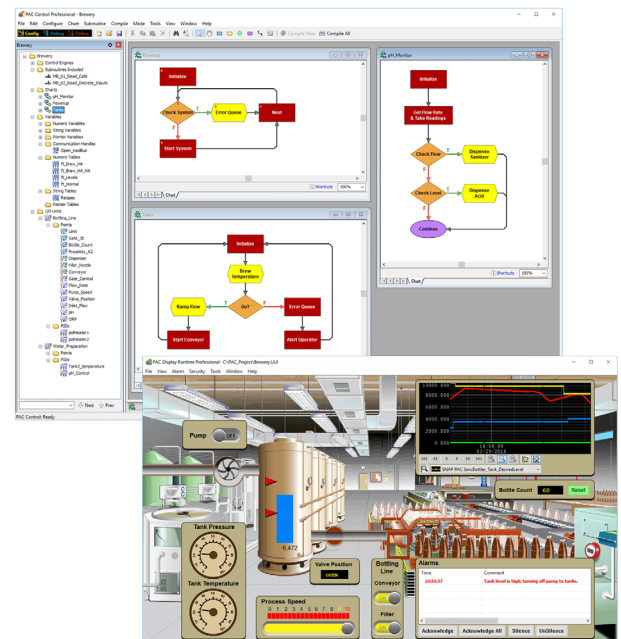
PAC Control Professional - Brewery

File Edit Configure Debug Subroutine Compile Mode Tools View Window Help

Config Debug Online

Compile View Compile All

Brewery

Brewery
Control Engines
Subroutines Included
MB_01_Read_Coils
MB_02_Read_Discrete_Inputs
Charts
pH_Monitor
Powerup
Tanks
Variables
Numeric Variables
String Variables
Pointer Variables
Communication Handles
Open_modbus
Numeric Tables
ft_Brew_HA
ft_Brew_HA_HA
ft_Levels
ft_Normal
String Tables
Recipes
Pointer Tables
I/O Units
Bottling_Line
Points
Lasc
Gate_IR
Bottle_Count
Proximity_A2
Dispenser
Filler_Nozzle
Conveyor
Gate_Control
Flow_Rate
Pump_Speed
Valve_Position
Inlet_Flow
ph
ORP
PIDs
pidHeater1
pidHeater2
Water_Preparation
Points
PIDs
Tank2_temperature
pH_Control

Next Prev

PAC Control Ready

Powerup

Initialize

Check System

T

Error Queue

Next

F

Start System

Chart

Shortcuts 100%

Tanks

Initialize

Brew Temperature

Ramp Flow

Go?

Error Queue

T

F

Start Conveyor

Alert Operator

pH Monitor

Initialize

Get Dose Rate & Take Readings

Check Flow

T

Dispense Sanitizer

Check Level

T

Dispense Acid

F

F

Continue

Shortcuts 100%

Chart

PAC Display Runtime Professional - C:\PAC_Project\Brewery.UUI

File View Alarms Security Tools Window Help

Pump OFF

10000.000
8000.000
6000.000
4000.000
2000.000
0.000

14:14:00
03/29/2018

SNAP PAC Sim.Bottler_Tank_DesiredLevel

Bottle Count 60 Reset

6,472

Tank Pressure

Tank Temperature

Valve Position OPEN

Process Speed
0 1 2 3 4 5 6 7 8 9 10

Bottling Line

Conveyor

Filler

Alarms

Time Comment

143637 Tank level is high; turning off pump to tanks.

Acknowledge Acknowledge All Silence UnSilence